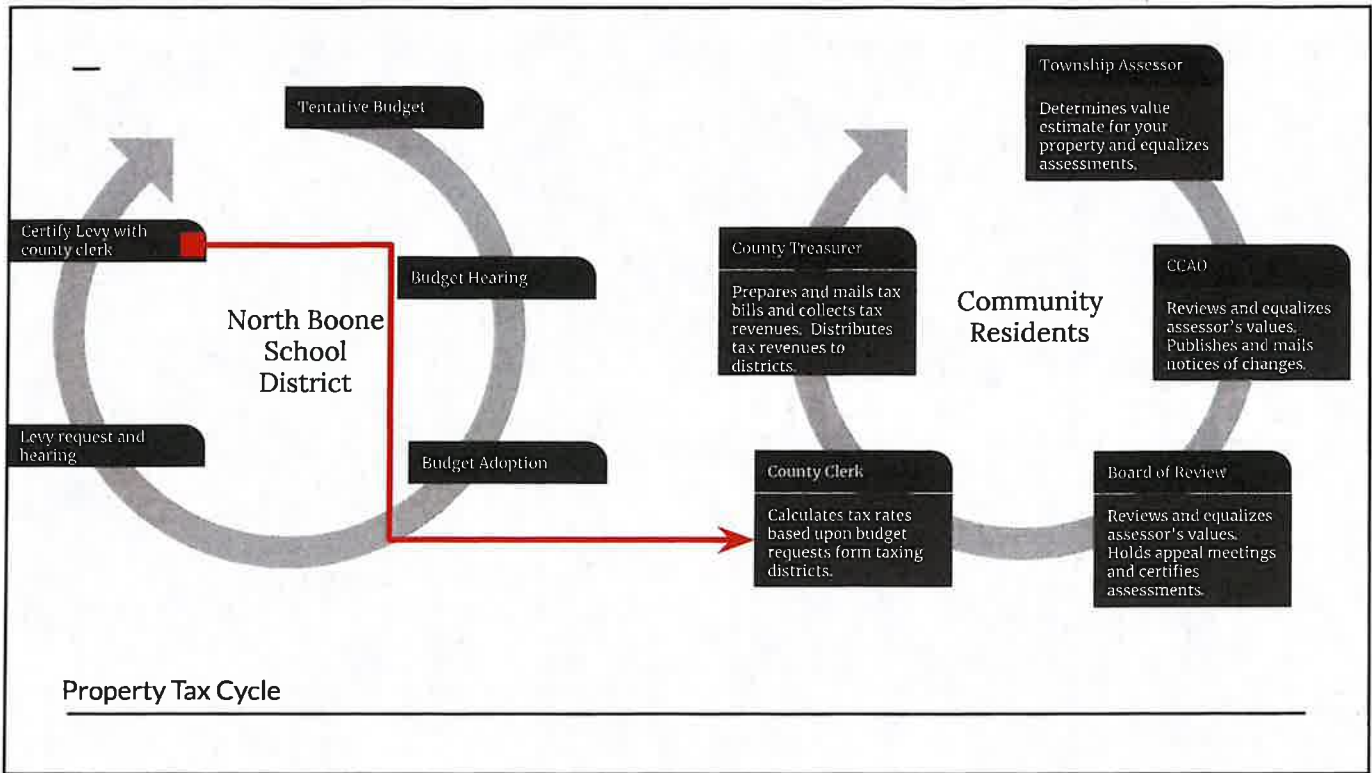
Tentative Budget

Certify Levy with county clerk

Budget Hearing

North Boone School District

Levy request and hearing

Budget Adoption

Township Assessor

Determines value estimate for your property and equalizes assessments.

County Treasurer

Prepares and mails tax bills and collects tax revenues. Distributes tax revenues to districts.

Community Residents

CCAO

Reviews and equalizes assessor's values. Publishes and mails notices of changes.

County Clerk

Calculates tax rates based upon budget requests form taxing districts.

Board of Review

Reviews and equalizes assessor's values. Holds appeal meetings and certifies assessments.

Property Tax Cycle